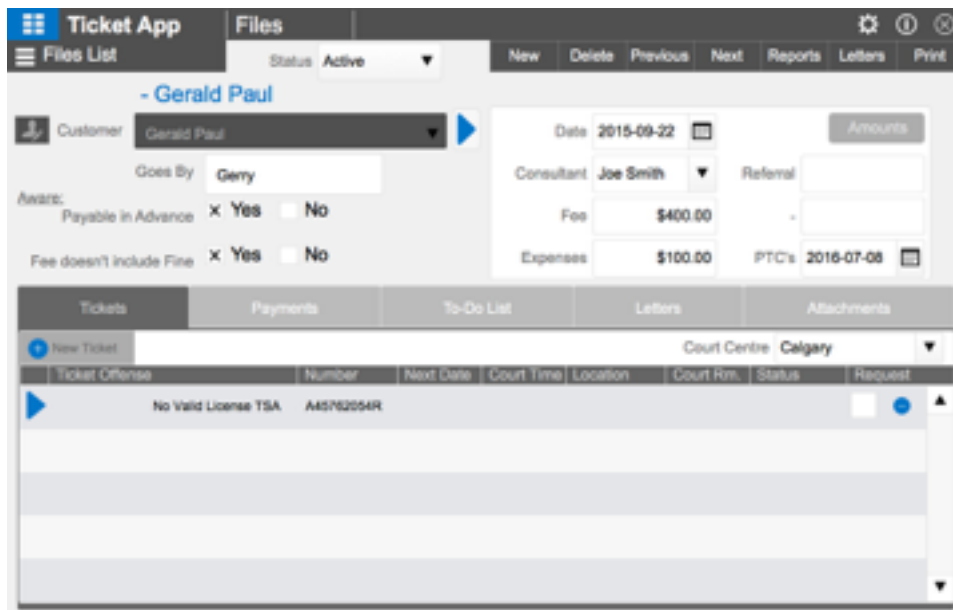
Ticket App | Files

Files List

Status Active

New Delete Previous Next Reports Letters Print

- Gerald Paul

Customer Gerald Paul

Goes By Gerry

Aware:
Payable in Advance × Yes No

Fee doesn't include Fine × Yes No

Date 2015-09-22

Amounts

Consultant Joe Smith

Referral

Fee $400.00

-

Expenses $100.00

PTC's 2016-07-08

Tickets | Payments | To-Do List | Letters | Attachments

New Ticket

Court Centre Calgary

| Ticket Offense | Number | Next Date | Court Time | Location | Court Rm. | Status | Request |
|---|---|---|---|---|---|---|---|
| No Valid License TSA | A45762054R | | | | | | |